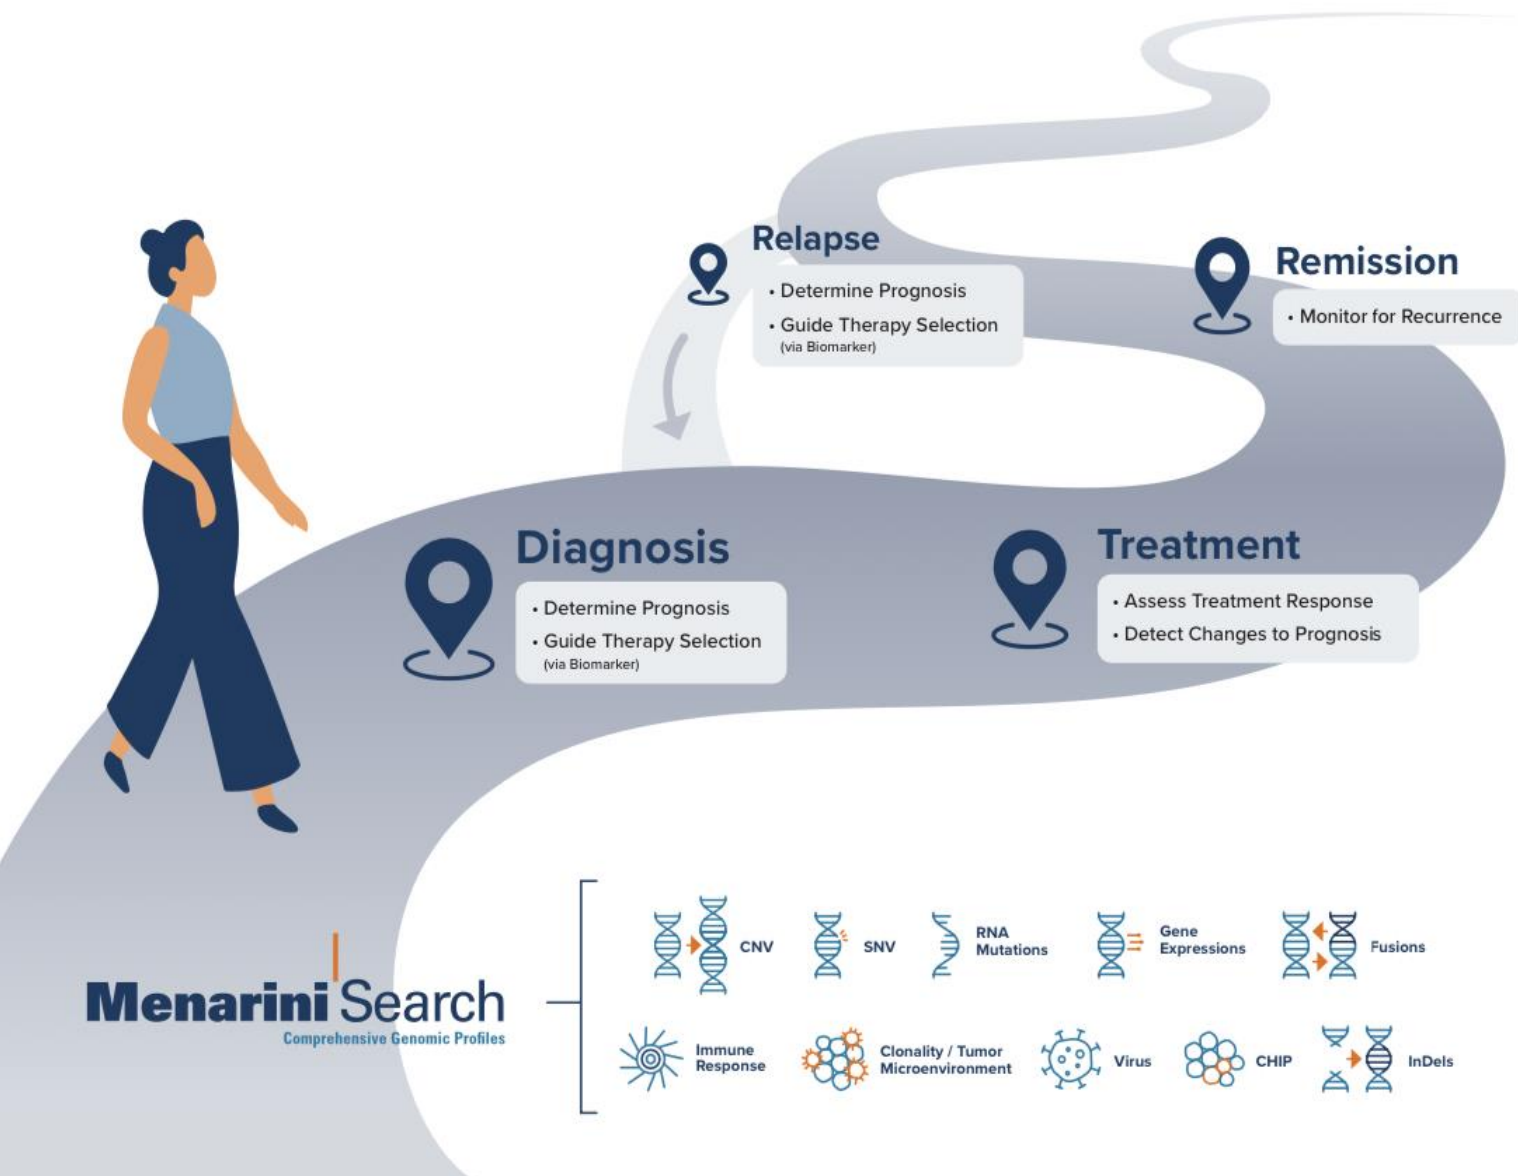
Relapse
• Determine Prognosis
• Guide Therapy Selection (via Biomarker)

Remission
• Monitor for Recurrence

Diagnosis
• Determine Prognosis
• Guide Therapy Selection (via Biomarker)

Treatment
• Assess Treatment Response
• Detect Changes to Prognosis

Menarini Search
Comprehensive Genomic Profiles

CNV
SNV
RNA Mutations
Gene Expressions
Fusions
Immune Response
Clonality / Tumor Microenvironment
Virus
CHIP
InDels